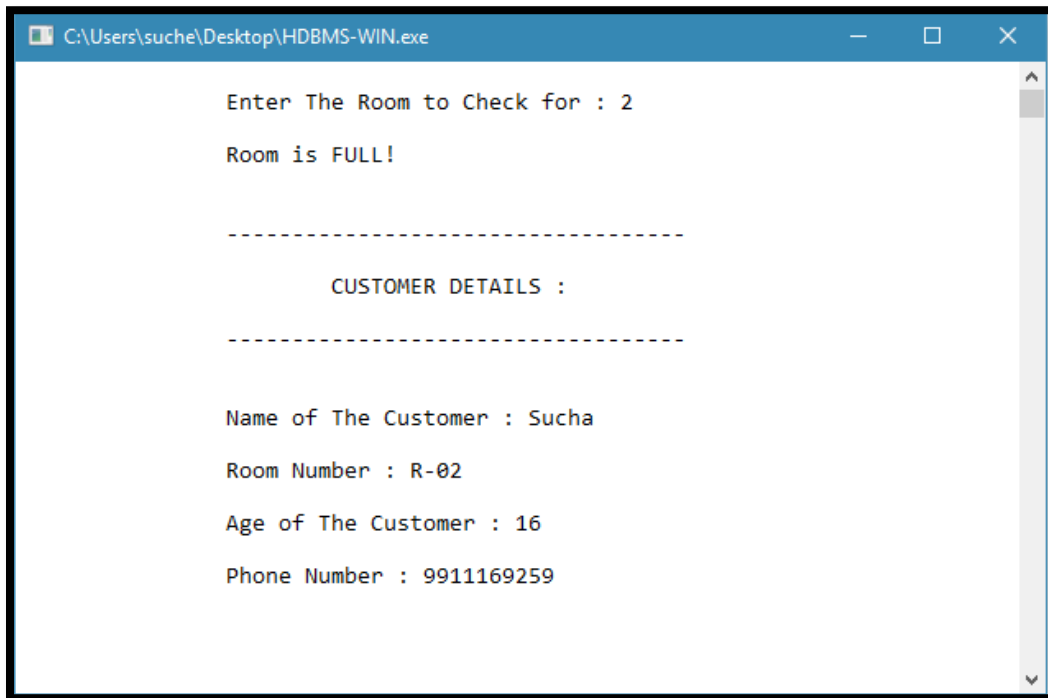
C:\Users\suche\Desktop\HDBMS-WIN.exe

Enter The Room to Check for : 2

Room is FULL!

-----------------------------------

CUSTOMER DETAILS :

-----------------------------------

Name of The Customer : Sucha

Room Number : R-02

Age of The Customer : 16

Phone Number : 9911169259